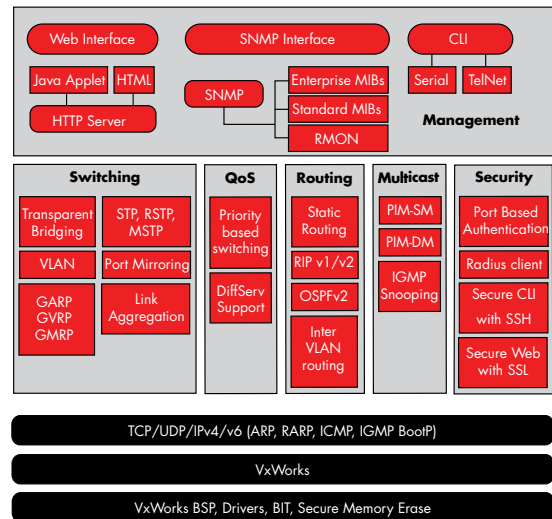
Web Interface
SNMP Interface
CLI
Java Applet
HTML
HTTP Server
SNMP
Enterprise MIBs
Standard MIBs
RMON
Serial
TelNet
Management

Switching
Transparent Bridging
STP, RSTP, MSTP
VLAN
Port Mirroring
GARP GVRP GMRP
Link Aggregation

QoS
Priority based switching
DiffServ Support

Routing
Static Routing
RIP v1/v2
OSPFv2
Inter VLAN routing

Multicast
PIM-SM
PIM-DM
IGMP Snooping

Security
Port Based Authentication
Radius client
Secure CLI with SSH
Secure Web with SSL

TCP/UDP/IPv4/v6 (ARP, RARP, ICMP, IGMP BootP)

VxWorks

VxWorks BSP, Drivers, BIT, Secure Memory Erase